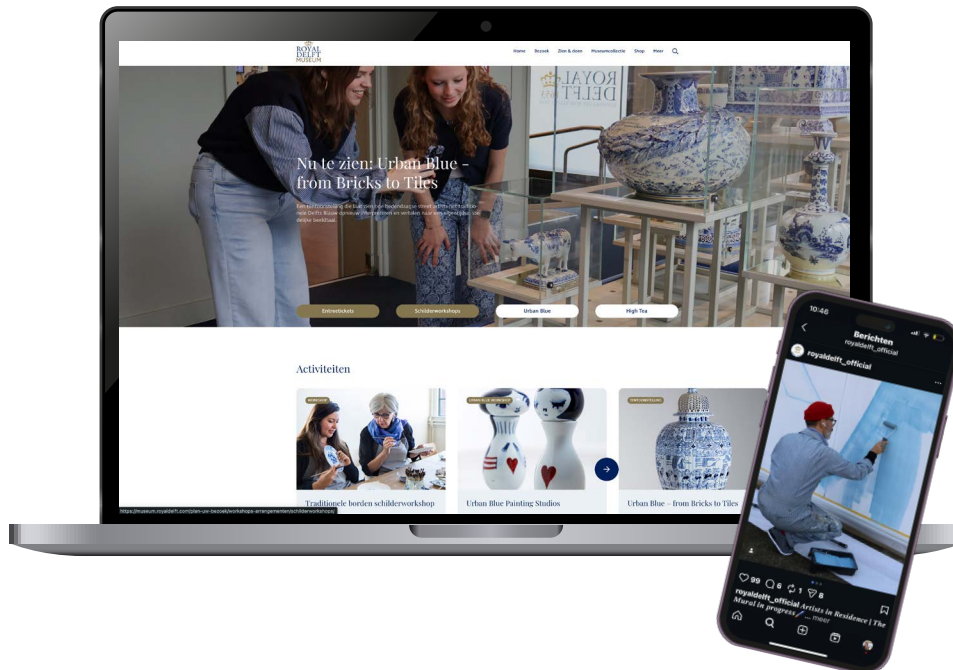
ROYAL DELFT MUSEUM

Home Bezoek Zien & doen Museumcollectie Shop Meer

Nu te zien: Urban Blue - from Bricks to Tiles

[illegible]

Entreetickets Schilderworkshops Urban Blue High Tea

Activiteiten

WORKSHOP
Traditionele borden schilderworkshop

URBAN BLUE WORKSHOP
Urban Blue Painting Studios

TENTOONSTELLING
Urban Blue – from Bricks to Tiles

https://museum.royaldelft.com/plan-uw-bezoek/workshops-arrangementen/schilderworkshops/

10:46

Berichten
royaldelft_official

royaldelft_official

99 6 1 8

royaldelft_official Artists in Residence | The Mural in progress ... meer